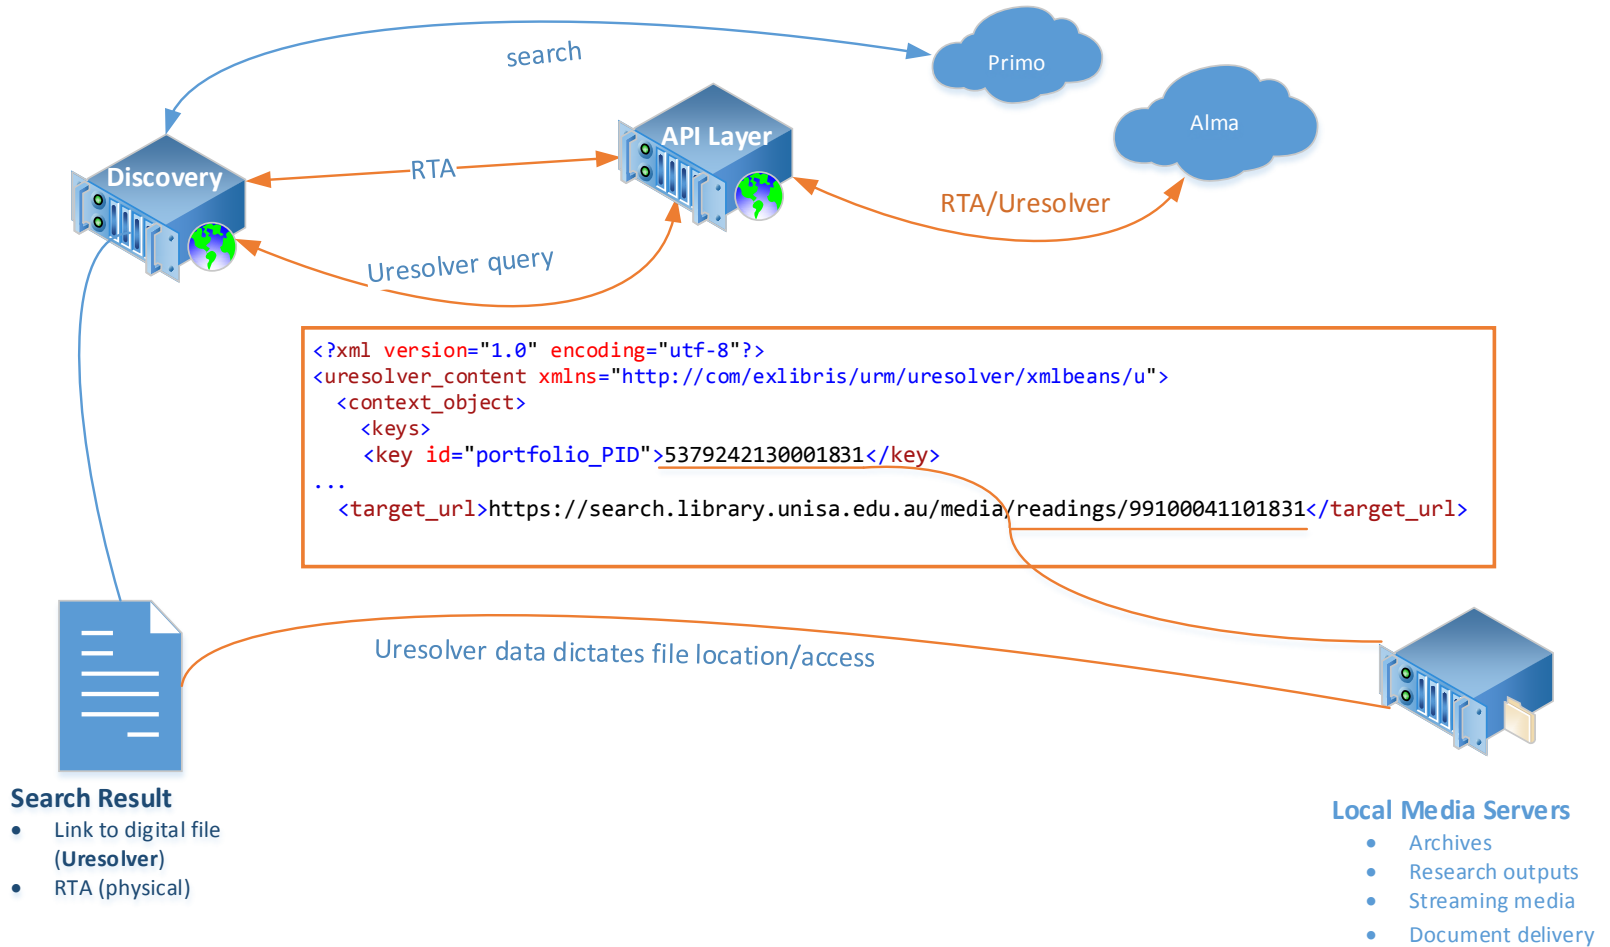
search

Primo

Alma

Discovery

RTA

API Layer

RTA/Uresolver

Uresolver query

<?xml version="1.0" encoding="utf-8"?>
<uresolver_content xmlns="http://com/exlibris/urm/uresolver/xmlbeans/u">
<context_object>
<keys>
<key id="portfolio_PID">5379242130001831</key>
...
<target_url>https://search.library.unisa.edu.au/media/readings/99100041101831</target_url>

Uresolver data dictates file location/access

Search Result
• Link to digital file (Uresolver)
• RTA (physical)

Local Media Servers
• Archives
• Research outputs
• Streaming media
• Document delivery